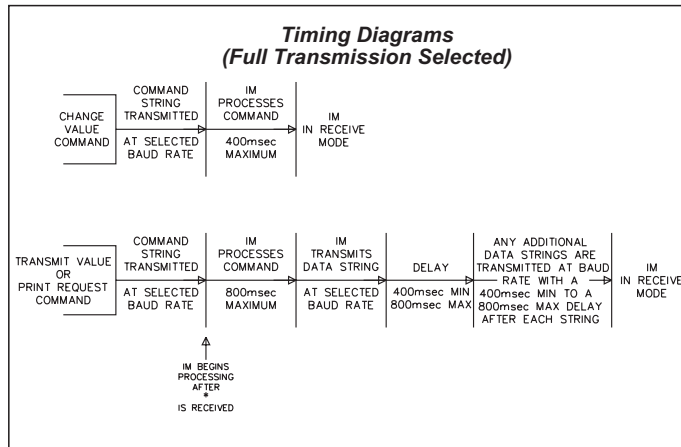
Timing Diagrams
(Full Transmission Selected)

CHANGE VALUE COMMAND

COMMAND STRING TRANSMITTED

AT SELECTED BAUD RATE

IM PROCESSES COMMAND

400msec MAXIMUM

IM IN RECEIVE MODE

TRANSMIT VALUE OR PRINT REQUEST COMMAND

COMMAND STRING TRANSMITTED

AT SELECTED BAUD RATE

IM PROCESSES COMMAND

800msec MAXIMUM

IM TRANSMITS DATA STRING

AT SELECTED BAUD RATE

DELAY

400msec MIN 800msec MAX

ANY ADDITIONAL DATA STRINGS ARE TRANSMITTED AT BAUD RATE WITH A 400msec MIN TO A 800msec MAX DELAY AFTER EACH STRING

IM IN RECEIVE MODE

IM BEGINS PROCESSING AFTER * IS RECEIVED